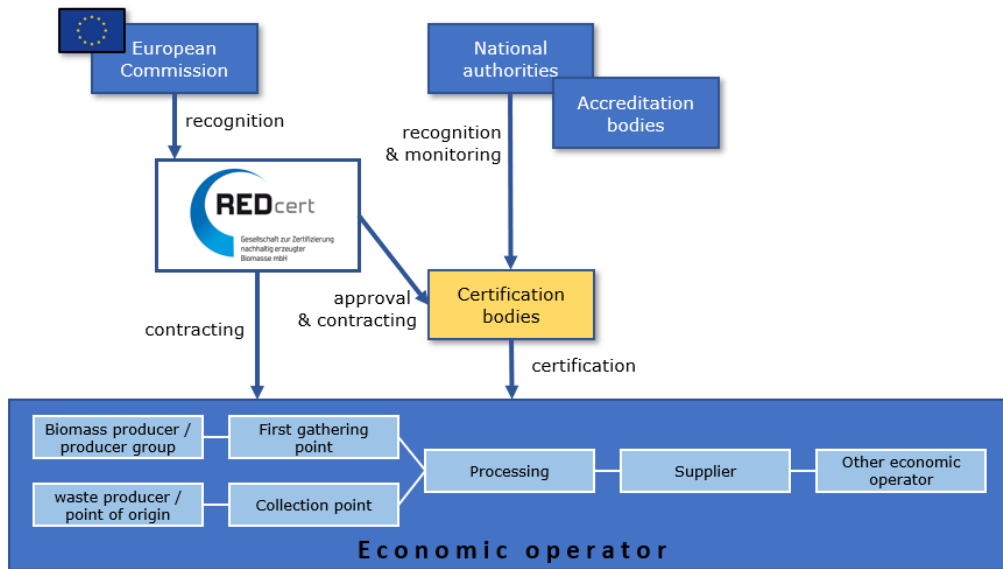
European Commission

National authorities

Accreditation bodies

recognition

recognition & monitoring

REDcert

Gesellschaft zur Zertifizierung nachhaltig erzeugter Biomasse mbH

approval & contracting

Certification bodies

contracting

certification

Biomass producer / producer group

First gathering point

waste producer / point of origin

Collection point

Processing

Supplier

Other economic operator

Economic operator